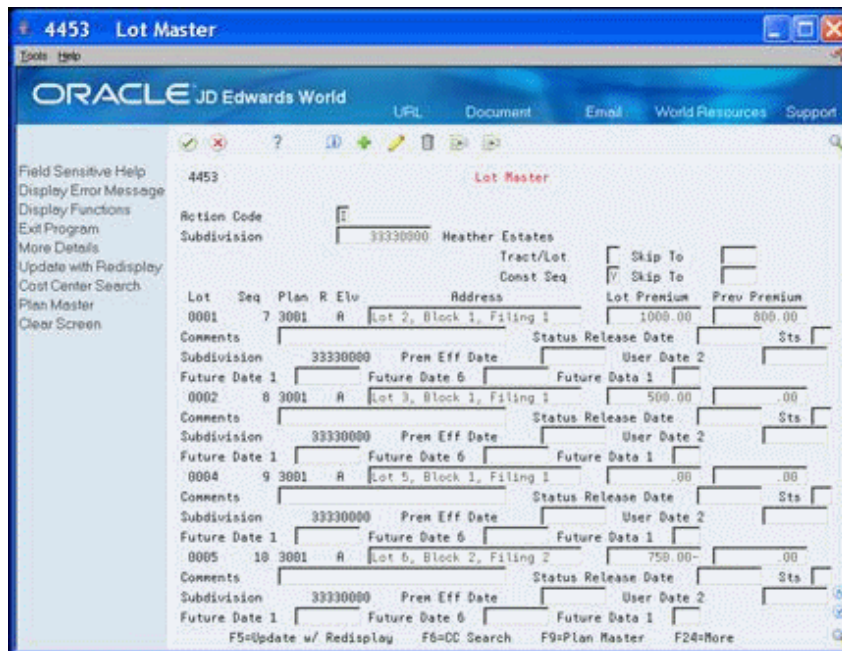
4453 Lot Master

Tools Help

ORACLE JD Edwards World

URL Document Email World Resources Support

Field Sensitive Help
Display Error Message
Display Functions
Exit Program
More Details
Update with Redisplay
Cost Center Search
Plan Master
Clear Screen

4453 Lot Master

Action Code I
Subdivision 33330000 Heather Estates
Tract/Lot Skip To
Const Seq Y Skip To

| Lot | Seq | Plan | R | Elv | Address | Lot Premium | Prev Premium |
|---|---|---|---|---|---|---|---|
| 0001 | 7 | 3001 | | A | Lot 2, Block 1, Filing 1 | 1000.00 | 800.00 |

Comments Status Release Date Sts
Subdivision 33330000 Prem Eff Date User Date 2
Future Date 1 Future Date 6 Future Data 1

| 0002 | 8 | 3001 | | A | Lot 3, Block 1, Filing 1 | 500.00 | .00 |
|---|---|---|---|---|---|---|---|

Comments Status Release Date Sts
Subdivision 33330000 Prem Eff Date User Date 2
Future Date 1 Future Date 6 Future Data 1

| 0004 | 9 | 3001 | | A | Lot 5, Block 1, Filing 1 | .00 | .00 |
|---|---|---|---|---|---|---|---|

Comments Status Release Date Sts
Subdivision 33330000 Prem Eff Date User Date 2
Future Date 1 Future Date 6 Future Data 1

| 0005 | 10 | 3001 | | A | Lot 6, Block 2, Filing 2 | 750.00- | .00 |
|---|---|---|---|---|---|---|---|

Comments Status Release Date Sts
Subdivision 33330000 Prem Eff Date User Date 2
Future Date 1 Future Date 6 Future Data 1

F5=Update w/ Redisplay F6=CC Search F9=Plan Master F24=More